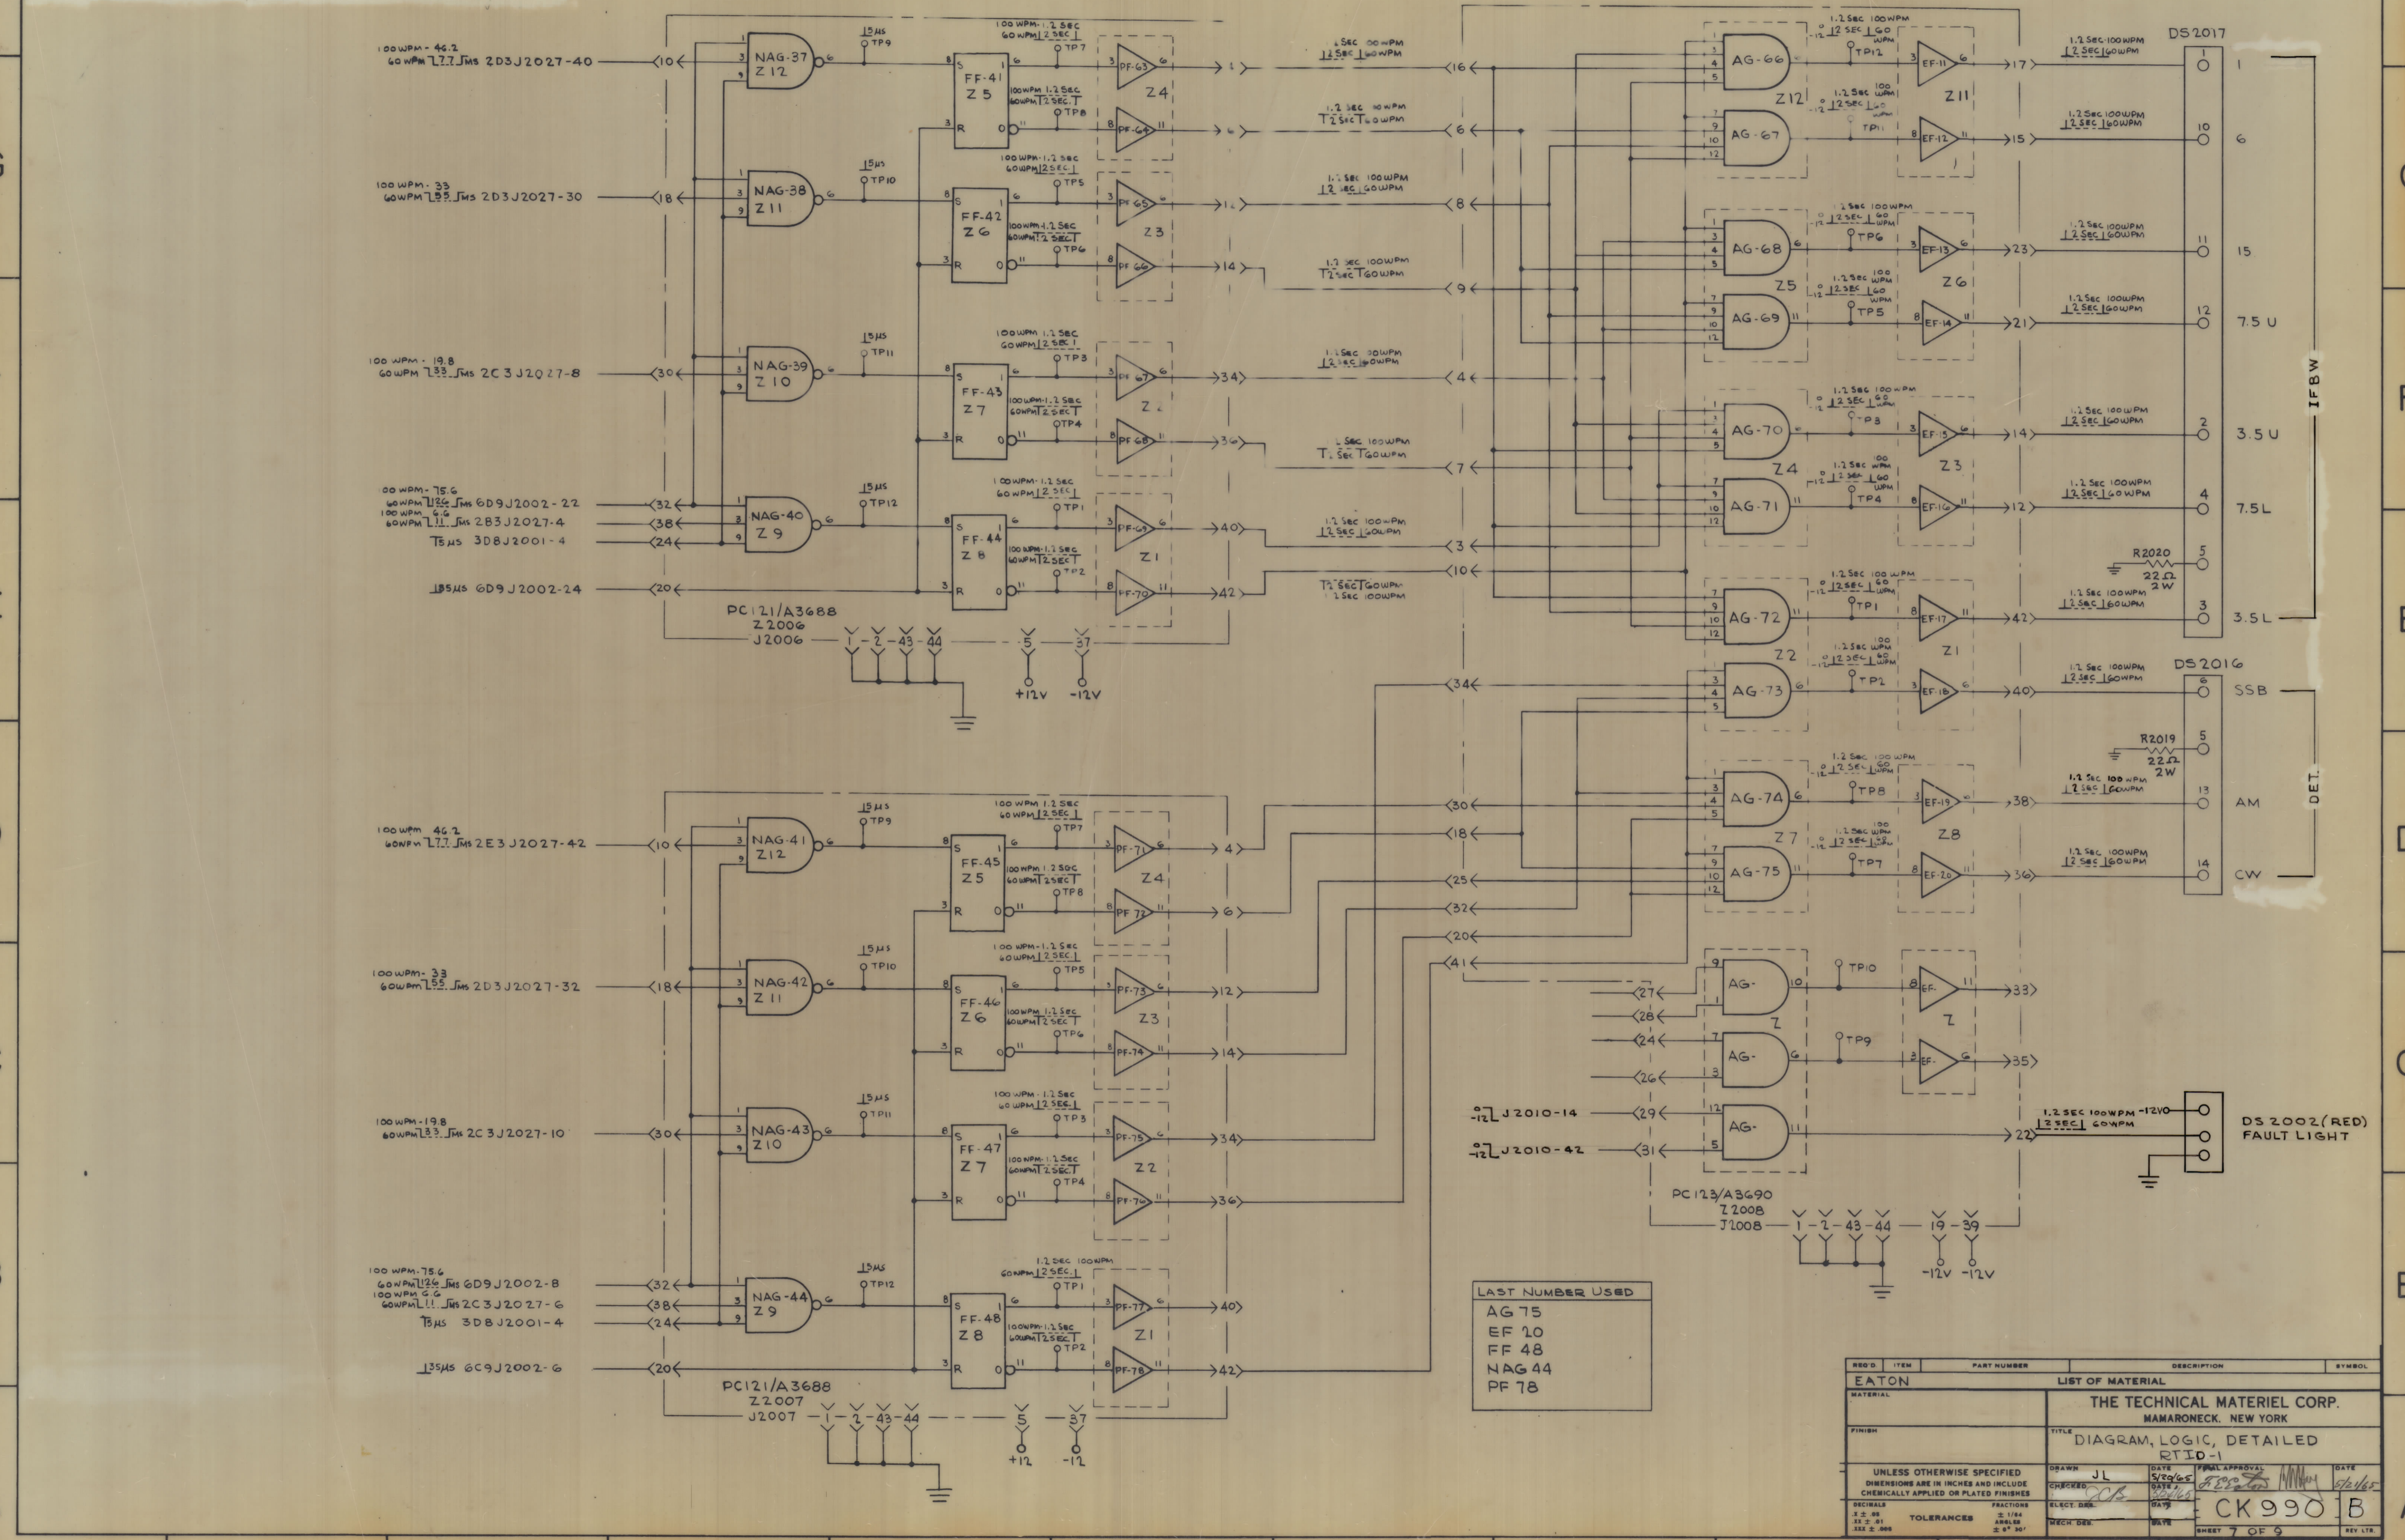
100WPM - 46.2
60WPM 7.7 µs 2D3J2027-40
10
NAG-37
Z12
15µs
TP9
100 WPM - 1.2 SEC
60 WPM 2 SEC
TP7
FF-41
Z5
PF-63
Z4
PF-64
TP8
4
6
1.2 SEC 100WPM
.2 SEC 60WPM
16
6

100 WPM - 33
60WPM 5.5 µs 2D3J2027-30
18
NAG-38
Z11
TP10
FF-42
Z6
PF-65
PF-66
Z3
TP5
TP6
12
14
8
9

100 WPM - 19.8
60WPM 3.3 µs 2C3J2027-8
30
NAG-39
Z10
TP11
FF-43
Z7
PF-67
PF-68
TP3
TP4
34
36
4
7

100 WPM - 75.6
60WPM 12.6 µs 6D9J2002-22
100 WPM 6.6
60WPM 1.1 µs 2B3J2027-4
5 µs 3D8J2001-4
32
38
24
NAG-40
Z9
TP12
FF-44
Z8
PF-69
PF-70
Z1
TP1
TP2
40
42
3
10
35µs 6D9J2002-24
20
PC121/A3688
Z2006
J2006
1 - 2 - 43 - 44
5
37
+12V
-12V

AG-66
Z12
TP12
EF-11
Z11
17
AG-67
TP11
EF-12
15
AG-68
TP6
EF-13
Z6
23
Z5
AG-69
TP5
EF-14
21
AG-70
TP3
EF-15
Z3
14
Z4
AG-71
TP4
EF-16
12
AG-72
TP1
EF-17
Z1
42
Z2
AG-73
TP2
EF-18
40
AG-74
TP8
EF-19
Z8
38
Z7
AG-75
TP7
EF-20
36
1.2 SEC 100WPM
.2 SEC 60WPM

DS2017
1 1
10 6
11 15
12 7.5 U
2 3.5 U
4 7.5L
R2020
22Ω
2W
5
3 3.5L
IFBW
DS2016
6 SSB
R2019
22Ω
2W
5
13 AM
14 CW
DET.
34
30
18
25
32
20
41

100 WPM 46.2
60WPM 7.7 µs 2E3J2027-42
10
NAG-41
Z12
TP9
FF-45
Z5
PF-71
PF-72
Z4
TP7
TP8
4
6

100WPM - 33
60WPM 5.5 µs 2D3J2027-32
18
NAG-42
Z11
TP10
FF-46
Z6
PF-73
PF-74
Z3
TP5
TP6
12
14

100WPM - 19.8
60WPM 3.3 µs 2C3J2027-10
30
NAG-43
Z10
TP11
FF-47
Z7
PF-75
PF-76
Z2
TP3
TP4
34
36

100 WPM - 75.6
60WPM 12.6 µs 6D9J2002-8
100 WPM 6.6
60WPM 1.1 µs 2C3J2027-6
5 µs 3D8J2001-4
32
38
24
NAG-44
Z9
TP12
FF-48
Z8
PF-77
PF-78
Z1
TP1
TP2
40
42
35µs 6C9J2002-6
20
PC121/A3688
Z2007
J2007 - 1 - 2 - 43 - 44
5
37
+12
-12

27
28
24
26
AG-
Z
TP10
EF-
Z
33
AG-
TP9
EF-
35
J2010-14
29
J2010-42
31
AG-
22
1.2 SEC 100WPM -12V
.2 SEC 60WPM
DS 2002 (RED)
FAULT LIGHT
PC123/A3690
Z2008
J2008 - 1 - 2 - 43 - 44 - 19 - 39
-12V -12V

LAST NUMBER USED
AG 75
EF 20
FF 48
NAG 44
PF 78

| REQ'D | ITEM | PART NUMBER | DESCRIPTION | SYMBOL |
|---|---|---|---|---|

EATON
LIST OF MATERIAL
MATERIAL
THE TECHNICAL MATERIEL CORP.
MAMARONECK, NEW YORK
FINISH
TITLE
DIAGRAM, LOGIC, DETAILED
RTID-1
UNLESS OTHERWISE SPECIFIED
DIMENSIONS ARE IN INCHES AND INCLUDE CHEMICALLY APPLIED OR PLATED FINISHES
DECIMALS
TOLERANCES
FRACTIONS
DRAWN JL
DATE 5/20/65
CHECKED
ELECT. DES.
MECH. DES.
FINAL APPROVAL
DATE
CK990
B
SHEET 7 OF 9
REV LTR.